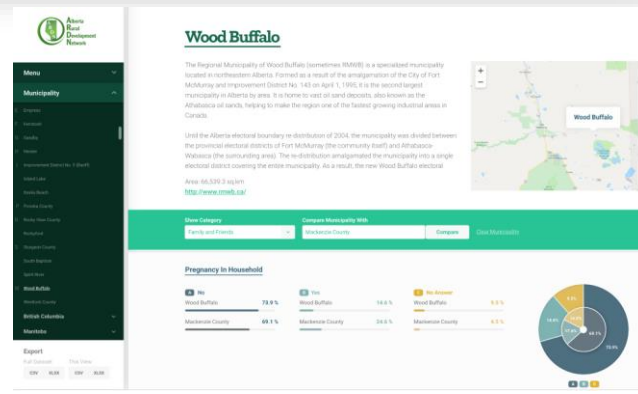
Alberta Rural Development Network

Menu

Municipality

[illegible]
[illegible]
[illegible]
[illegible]
Improvement District No. 9 (Banff)
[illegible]
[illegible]
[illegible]
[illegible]
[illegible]
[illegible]
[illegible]
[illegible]
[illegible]
Wood Buffalo
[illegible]

British Columbia

Manitoba

Export

Full Dataset This View
CSV XLSX CSV XLSX

Wood Buffalo

The Regional Municipality of Wood Buffalo (sometimes RMWB) is a specialized municipality located in northeastern Alberta. Formed as a result of the amalgamation of the City of Fort McMurray and Improvement District No. 143 on April 1, 1995, it is the second largest municipality in Alberta by area. It is home to vast oil sand deposits, also known as the Athabasca oil sands, helping to make the region one of the fastest growing industrial areas in Canada.

Until the Alberta electoral boundary re-distribution of 2004, the municipality was divided between the provincial electoral districts of Fort McMurray (the community itself) and Athabasca-Wabasca (the surrounding area). The re-distribution amalgamated the municipality into a single electoral district covering the entire municipality. As a result, the new Wood Buffalo electoral

Area: 66,339.3 sq km
http://www.rmwb.ca/

Wood Buffalo

Show Category
Family and Friends

Compare Municipality With
Mackenzie County

Compare

Clear Municipality

Pregnancy In Household

No
Wood Buffalo 78.9 %
Mackenzie County 69.1 %

Yes
Wood Buffalo 14.6 %
Mackenzie County 24.6 %

No Answer
Wood Buffalo 6.5 %
Mackenzie County 6.3 %

6.3%
24.6%
14.6%
69.1%
78.9%